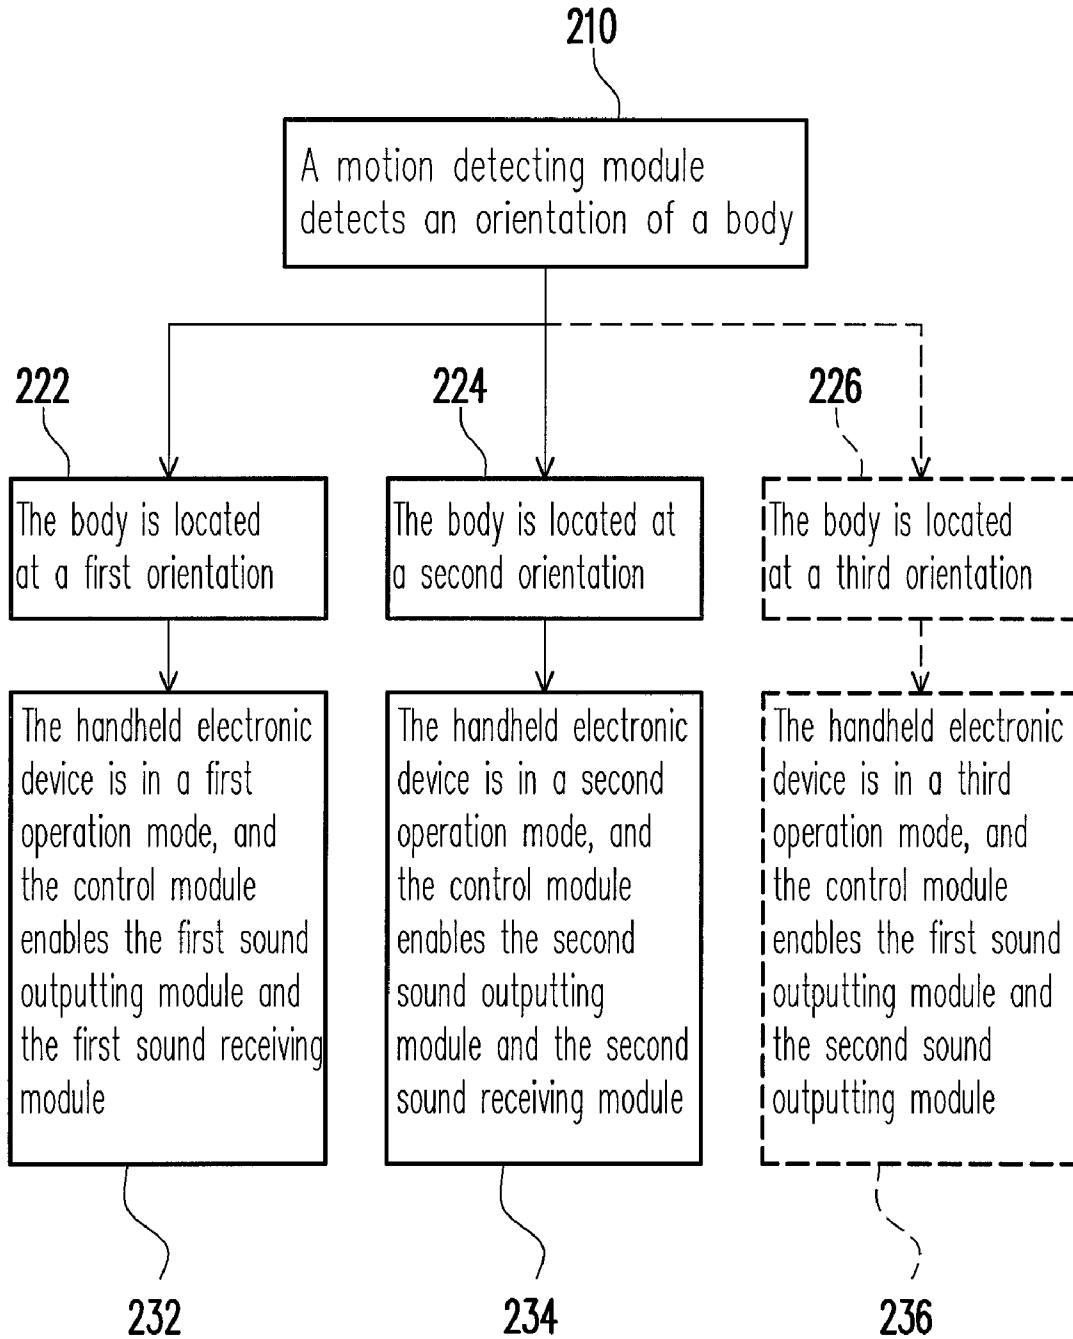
210

A motion detecting module detects an orientation of a body

222

224

226

The body is located at a first orientation

The body is located at a second orientation

The body is located at a third orientation

The handheld electronic device is in a first operation mode, and the control module enables the first sound outputting module and the first sound receiving module

The handheld electronic device is in a second operation mode, and the control module enables the second sound outputting module and the second sound receiving module

The handheld electronic device is in a third operation mode, and the control module enables the first sound outputting module and the second sound outputting module

232

234

236